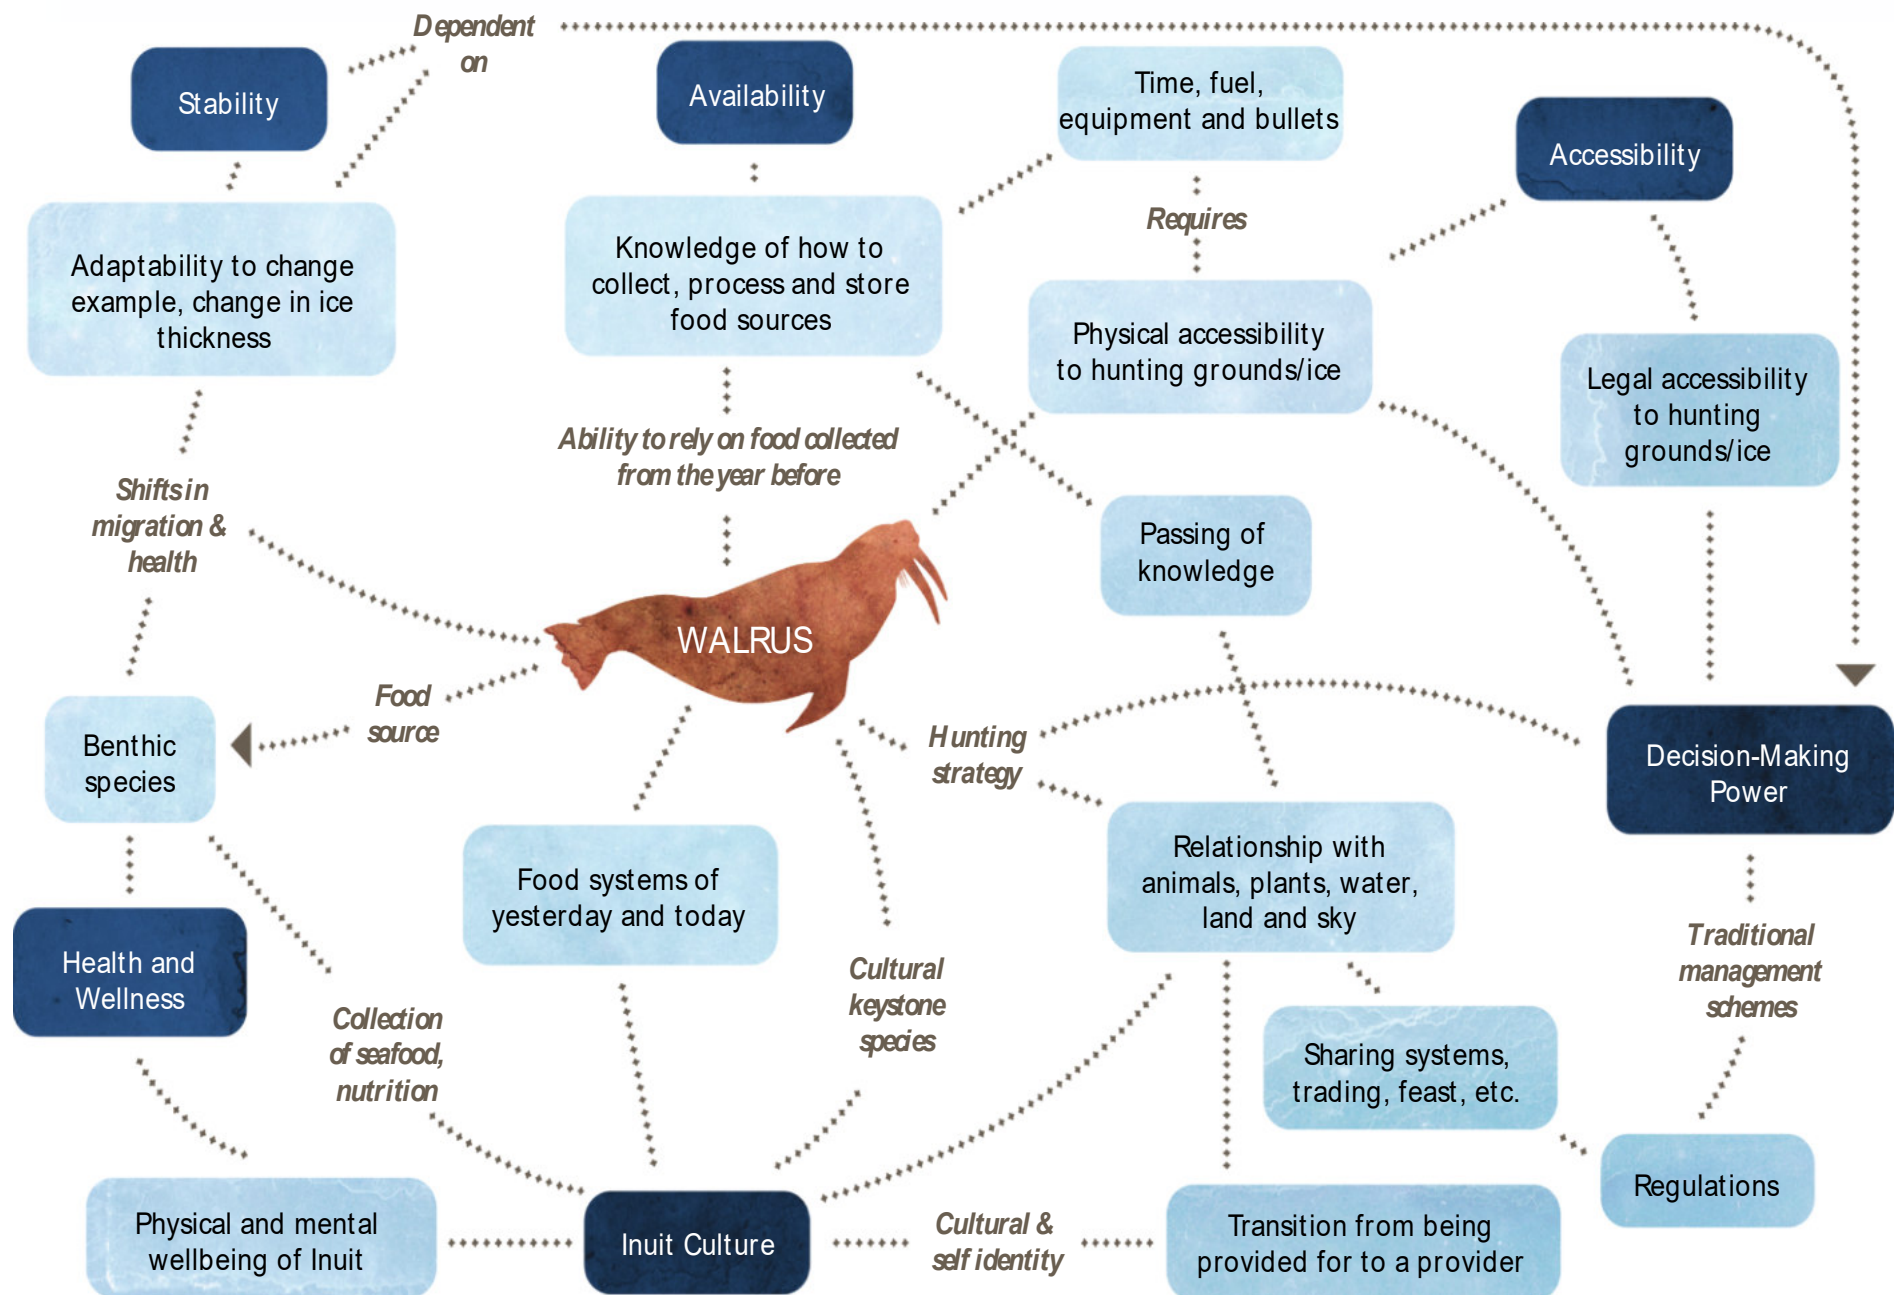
Dependent on

Stability

Availability

Time, fuel, equipment and bullets

Accessibility

Adaptability to change example, change in ice thickness

Knowledge of how to collect, process and store food sources

Requires

Physical accessibility to hunting grounds/ice

Legal accessibility to hunting grounds/ice

Ability to rely on food collected from the year before

Shifts in migration & health

Passing of knowledge

WALRUS

Food source

Benthic species

Hunting strategy

Decision-Making Power

Food systems of yesterday and today

Relationship with animals, plants, water, land and sky

Health and Wellness

Cultural keystone species

Traditional management schemes

Collection of seafood, nutrition

Sharing systems, trading, feast, etc.

Regulations

Physical and mental wellbeing of Inuit

Inuit Culture

Cultural & self identity

Transition from being provided for to a provider